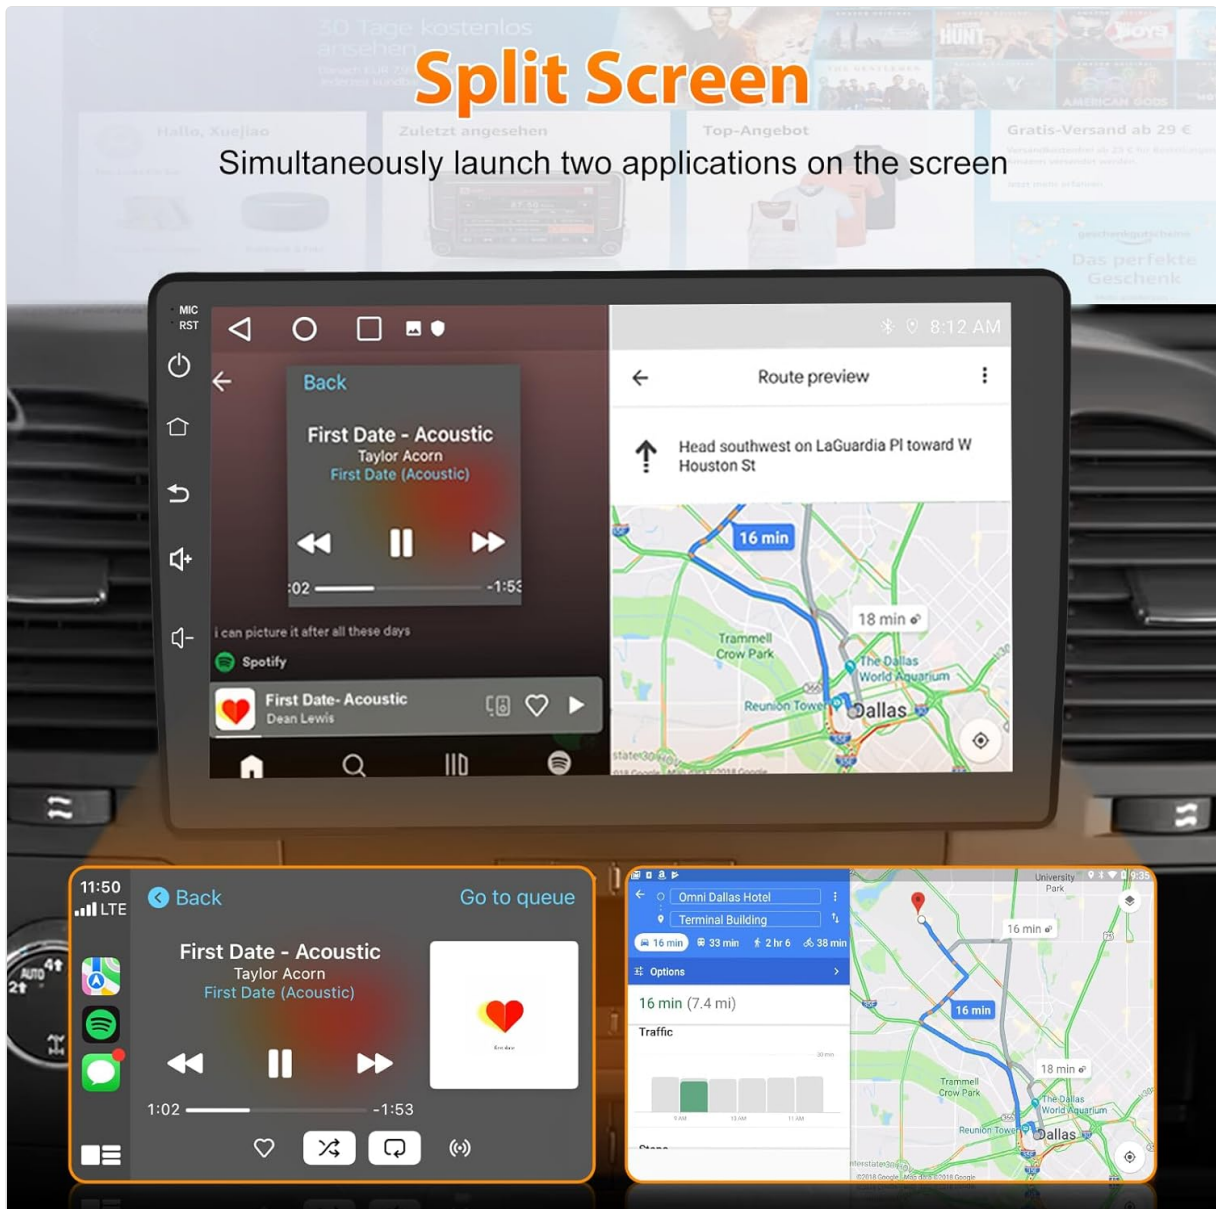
30 Tage kostenlos ansehen

Split Screen

Hallo, Xuejiao
Zuletzt angesehen
Top-Angebot
Gratis-Versand ab 29 €

Simultaneously launch two applications on the screen

Das perfekte Geschenk

MIC
RST

Back
First Date - Acoustic
Taylor Acorn
First Date (Acoustic)
:02
-1:53
i can picture it after all these days
Spotify
First Date- Acoustic
Dean Lewis

8:12 AM
Route preview
Head southwest on LaGuardia Pl toward W Houston St
16 min
18 min
Trammell Crow Park
The Dallas World Aquarium
Reunion Tower
Dallas

11:50
LTE
Back
Go to queue
First Date - Acoustic
Taylor Acorn
First Date (Acoustic)
1:02
-1:53

Omni Dallas Hotel
Terminal Building
16 min
33 min
2 hr 6
38 min
Options
16 min (7.4 mi)
Traffic
University Park
16 min
16 min
18 min
Trammell Crow Park
The Dallas World Aquarium
Reunion Tower
Dallas